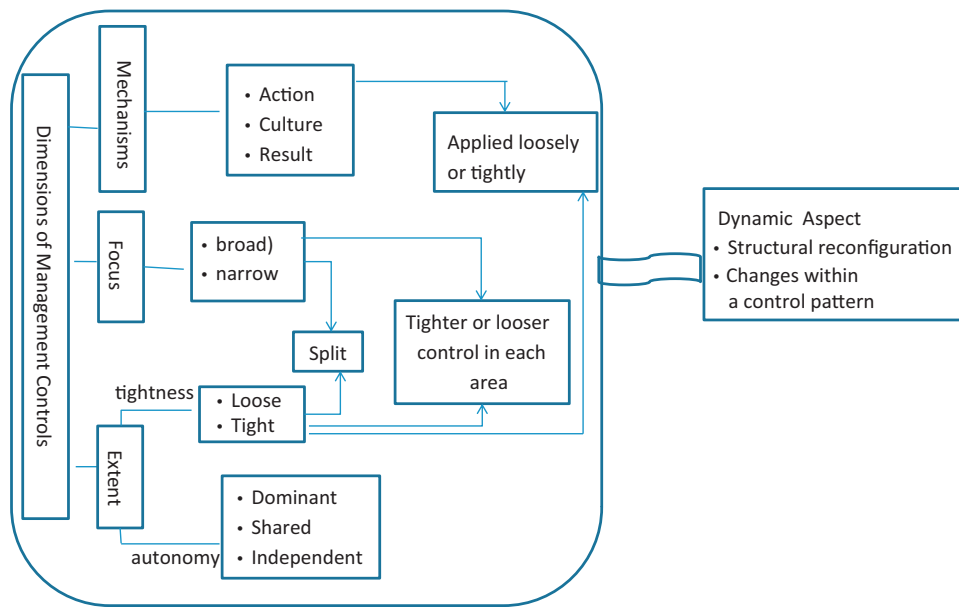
Dimensions of Management Controls

Mechanisms

• Action
• Culture
• Result

Applied loosely or tightly

Focus

• broad)
• narrow

Split

Tighter or looser control in each area

tightness

• Loose
• Tight

Extent

autonomy

• Dominant
• Shared
• Independent

Dynamic Aspect
• Structural reconfiguration
• Changes within a control pattern